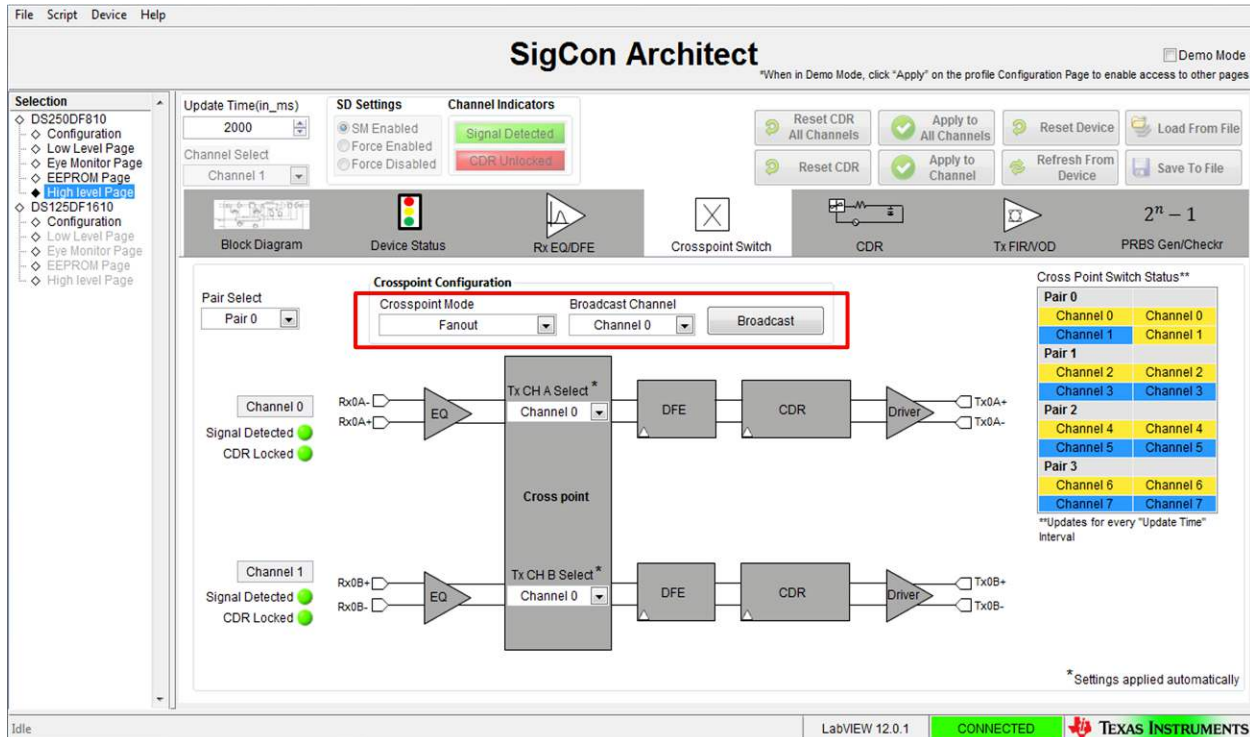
File Script Device Help

SigCon Architect

Demo Mode
*When in Demo Mode, click "Apply" on the profile Configuration Page to enable access to other pages

Selection
DS250DF810
Configuration
Low Level Page
Eye Monitor Page
EEPROM Page
High level Page
DS125DF1610
Configuration
Low Level Page
Eye Monitor Page
EEPROM Page
High level Page

Update Time(in_ms)
2000
Channel Select
Channel 1

SD Settings
SM Enabled
Force Enabled
Force Disabled

Channel Indicators
Signal Detected
CDR Unlocked

Reset CDR All Channels
Apply to All Channels
Reset Device
Load From File
Reset CDR
Apply to Channel
Refresh From Device
Save To File

Block Diagram
Device Status
Rx EQ/DFE
Crosspoint Switch
CDR
Tx FIR/VOD
$2^n - 1$
PRBS Gen/Checkr

Pair Select
Pair 0

Crosspoint Configuration
Crosspoint Mode
Fanout
Broadcast Channel
Channel 0
Broadcast

Channel 0
Signal Detected
CDR Locked
Rx0A-
Rx0A+
EQ
Tx CH A Select *
Channel 0
DFE
CDR
Driver
Tx0A+
Tx0A-

Cross point

Channel 1
Signal Detected
CDR Locked
Rx0B+
Rx0B-
EQ
Tx CH B Select *
Channel 0
DFE
CDR
Driver
Tx0B+
Tx0B-

Cross Point Switch Status**
| Pair 0 | |
|---|---|
| Channel 0 | Channel 0 |
| Channel 1 | Channel 1 |
| Pair 1 | |
| Channel 2 | Channel 2 |
| Channel 3 | Channel 3 |
| Pair 2 | |
| Channel 4 | Channel 4 |
| Channel 5 | Channel 5 |
| Pair 3 | |
| Channel 6 | Channel 6 |
| Channel 7 | Channel 7 |

**Updates for every "Update Time" Interval

*Settings applied automatically

Idle
LabVIEW 12.0.1
CONNECTED
TEXAS INSTRUMENTS